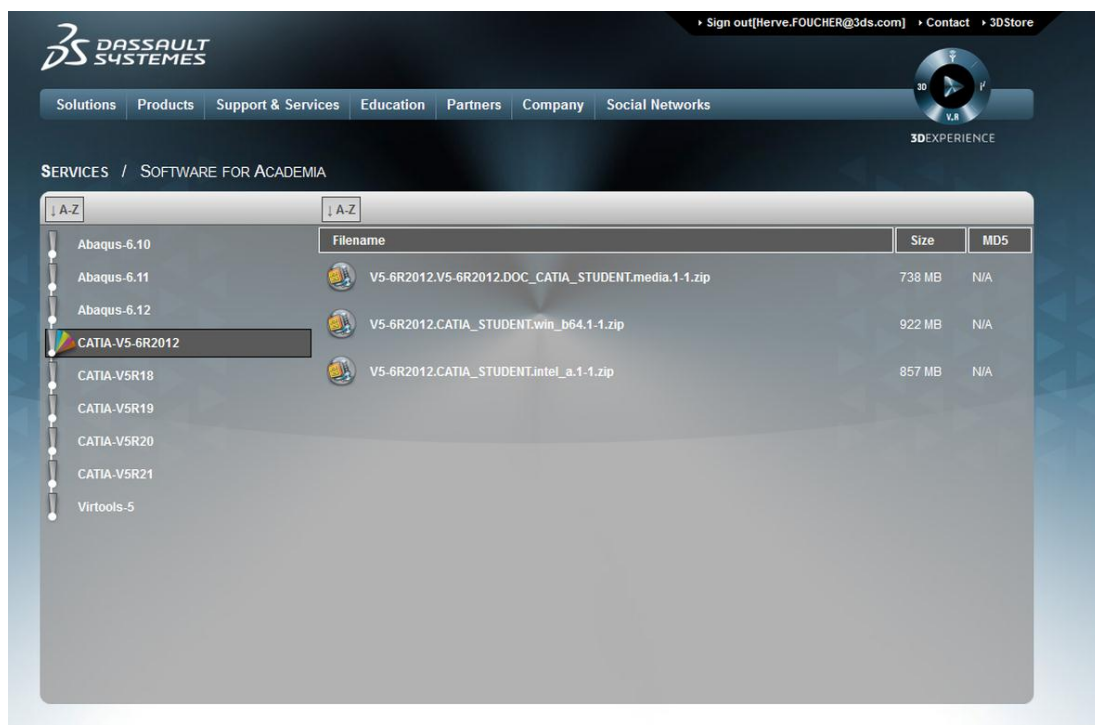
▸ Sign out[Herve.FOUCHER@3ds.com] ▸ Contact ▸ 3DStore

DASSAULT SYSTEMES

Solutions | Products | Support & Services | Education | Partners | Company | Social Networks

3D V.R

3DEXPERIENCE

SERVICES / SOFTWARE FOR ACADEMIA

↓A-Z

Abaqus-6.10
Abaqus-6.11
Abaqus-6.12
CATIA-V5-6R2012
CATIA-V5R18
CATIA-V5R19
CATIA-V5R20
CATIA-V5R21
Virtools-5

↓A-Z

| Filename | Size | MD5 |
|---|---|---|
| V5-6R2012.V5-6R2012.DOC_CATIA_STUDENT.media.1-1.zip | 738 MB | N/A |
| V5-6R2012.CATIA_STUDENT.win_b64.1-1.zip | 922 MB | N/A |
| V5-6R2012.CATIA_STUDENT.intel_a.1-1.zip | 857 MB | N/A |